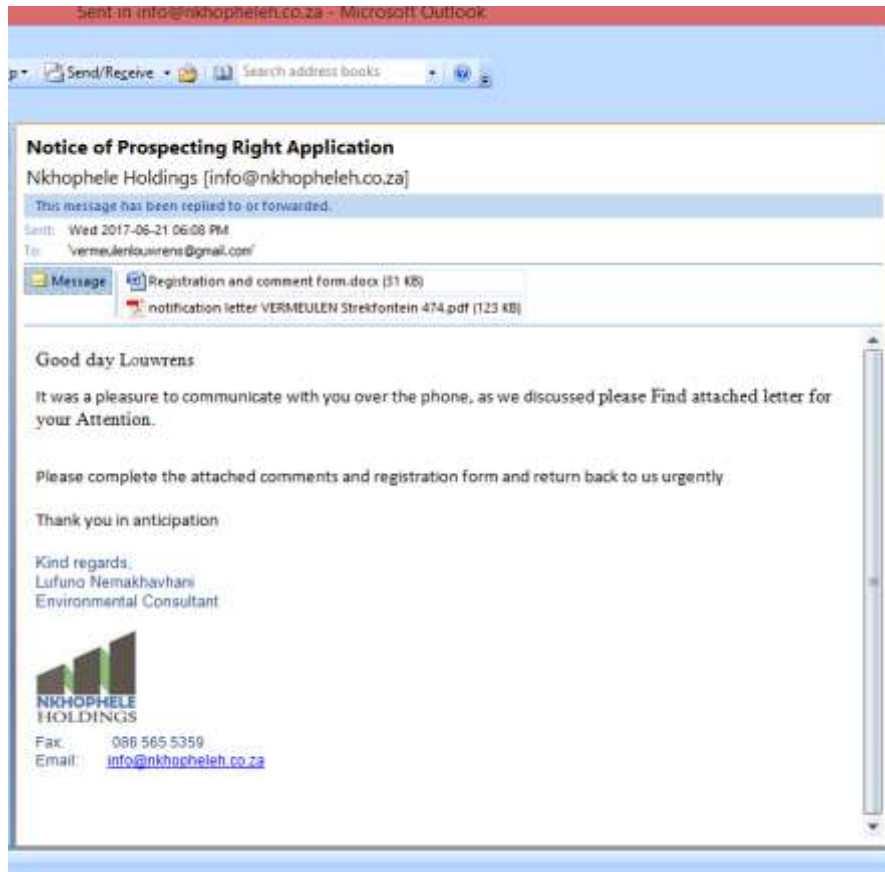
Sent in info@nkhopheleh.co.za - Microsoft Outlook

p▾ Send/Receive ▾ Search address books

Notice of Prospecting Right Application
Nkhophele Holdings [info@nkhopheleh.co.za]

This message has been replied to or forwarded.
Sent: Wed 2017-06-21 06:08 PM
To: 'vermeulenlouwrens@gmail.com'

Message | Registration and comment form.docx (31 KB)
notification letter VERMEULEN Strekfontein 474.pdf (123 KB)

Good day Louwrens

It was a pleasure to communicate with you over the phone, as we discussed please Find attached letter for your Attention.

Please complete the attached comments and registration form and return back to us urgently

Thank you in anticipation

Kind regards,
Lufuno Nemakhavhani
Environmental Consultant

NKHOPHELE
HOLDINGS
Fax: 086 565 5359
Email: info@nkhopheleh.co.za